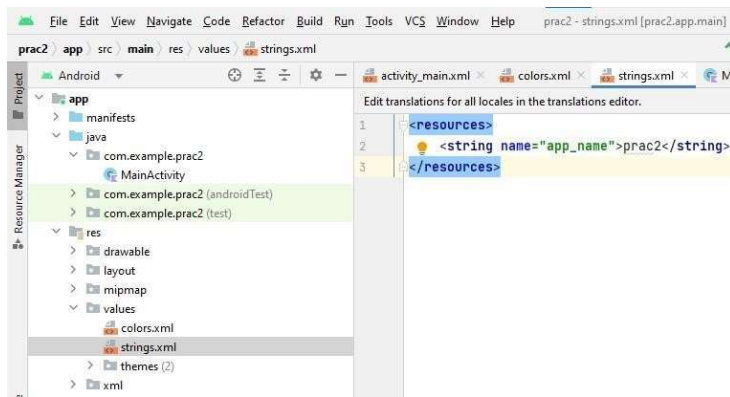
File Edit View Navigate Code Refactor Build Run Tools VCS Window Help prac2 - strings.xml [prac2.app.main]

prac2 〉 app 〉 src 〉 main 〉 res 〉 values 〉 strings.xml

Project

Resource Manager

Android

app
manifests
java
com.example.prac2
MainActivity
com.example.prac2 (androidTest)
com.example.prac2 (test)
res
drawable
layout
mipmap
values
colors.xml
strings.xml
themes (2)
xml

activity_main.xml × colors.xml × strings.xml × M

Edit translations for all locales in the translations editor.

1 <resources>
2 <string name="app_name">prac2</string>
3 </resources>